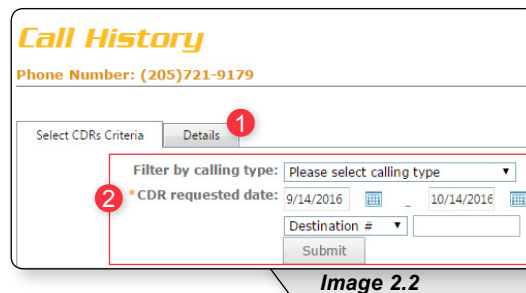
Call History

Phone Number: (205)721-9179

Select CDRs Criteria

Details

1

2

Filter by calling type: Please select calling type

*CDR requested date: 9/14/2016 _ 10/14/2016

Destination #

Submit

Image 2.2